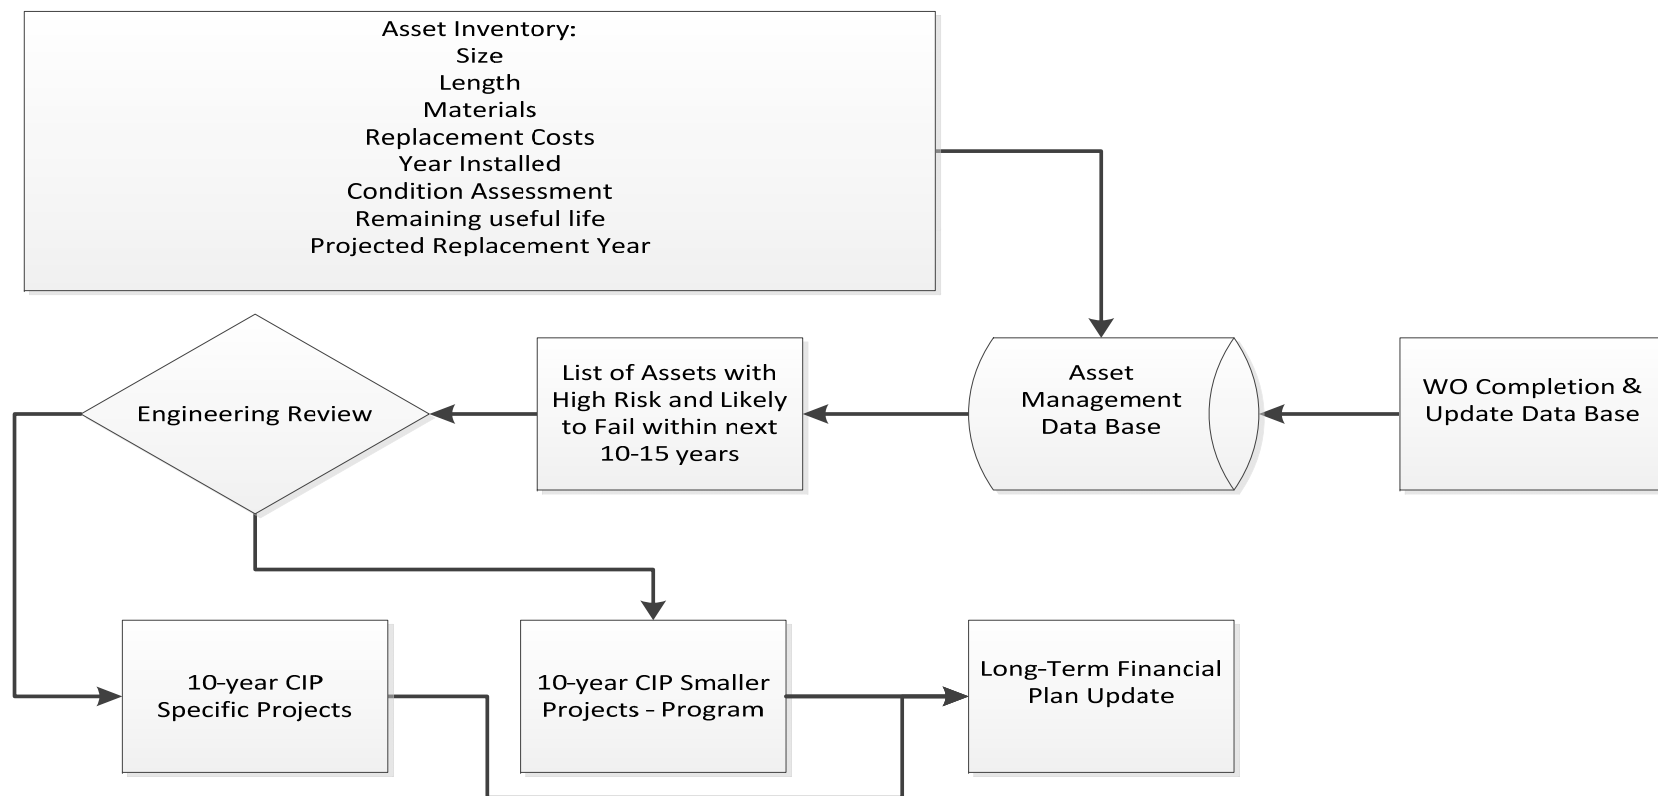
Asset Inventory:
Size
Length
Materials
Replacement Costs
Year Installed
Condition Assessment
Remaining useful life
Projected Replacement Year

Engineering Review

List of Assets with High Risk and Likely to Fail within next 10-15 years

Asset Management Data Base

WO Completion & Update Data Base

10-year CIP Specific Projects

10-year CIP Smaller Projects - Program

Long-Term Financial Plan Update